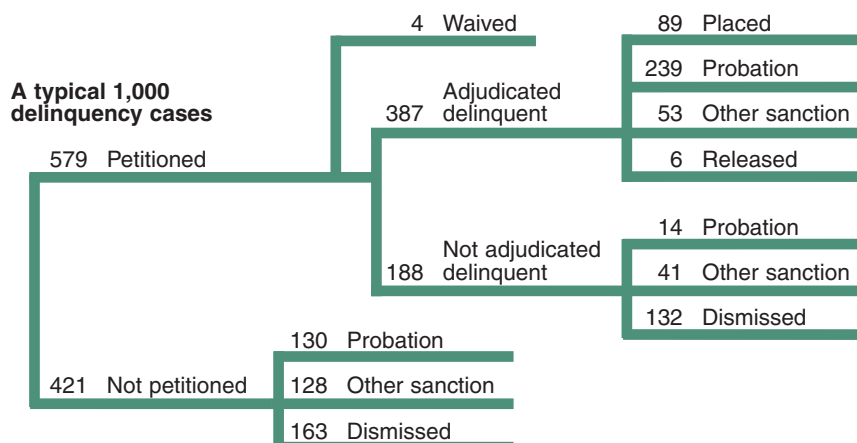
A typical 1,000 delinquency cases

579 Petitioned

4 Waived

387 Adjudicated delinquent

89 Placed

239 Probation

53 Other sanction

6 Released

188 Not adjudicated delinquent

14 Probation

41 Other sanction

132 Dismissed

421 Not petitioned

130 Probation

128 Other sanction

163 Dismissed